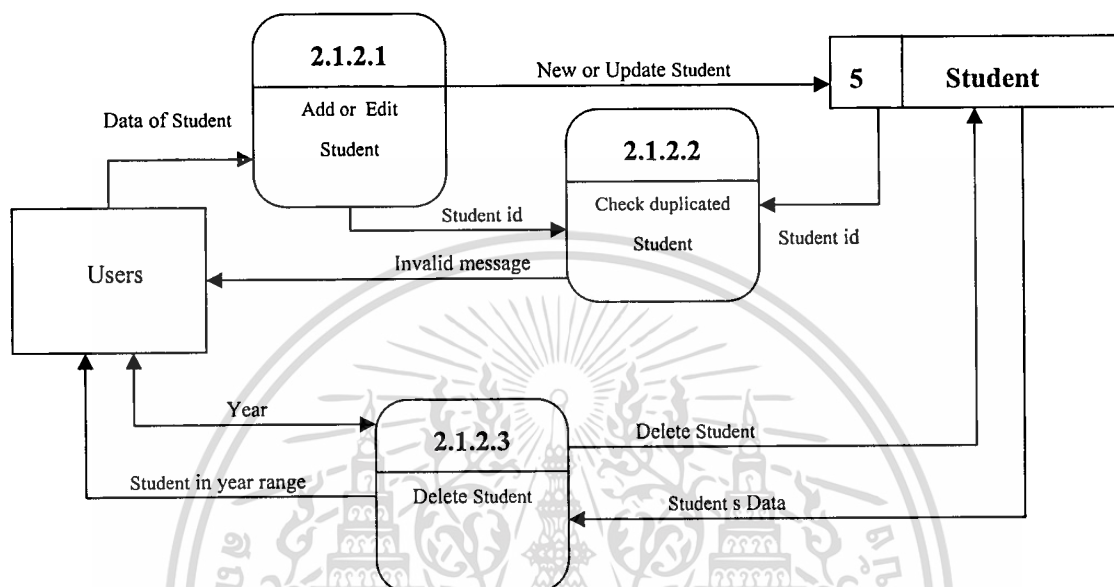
2.1.2.1
Add or Edit Student

New or Update Student

5 | Student

Data of Student

2.1.2.2
Check duplicated Student

Student id

Student id

Users

Invalid message

Year

2.1.2.3
Delete Student

Delete Student

Student in year range

Student s Data